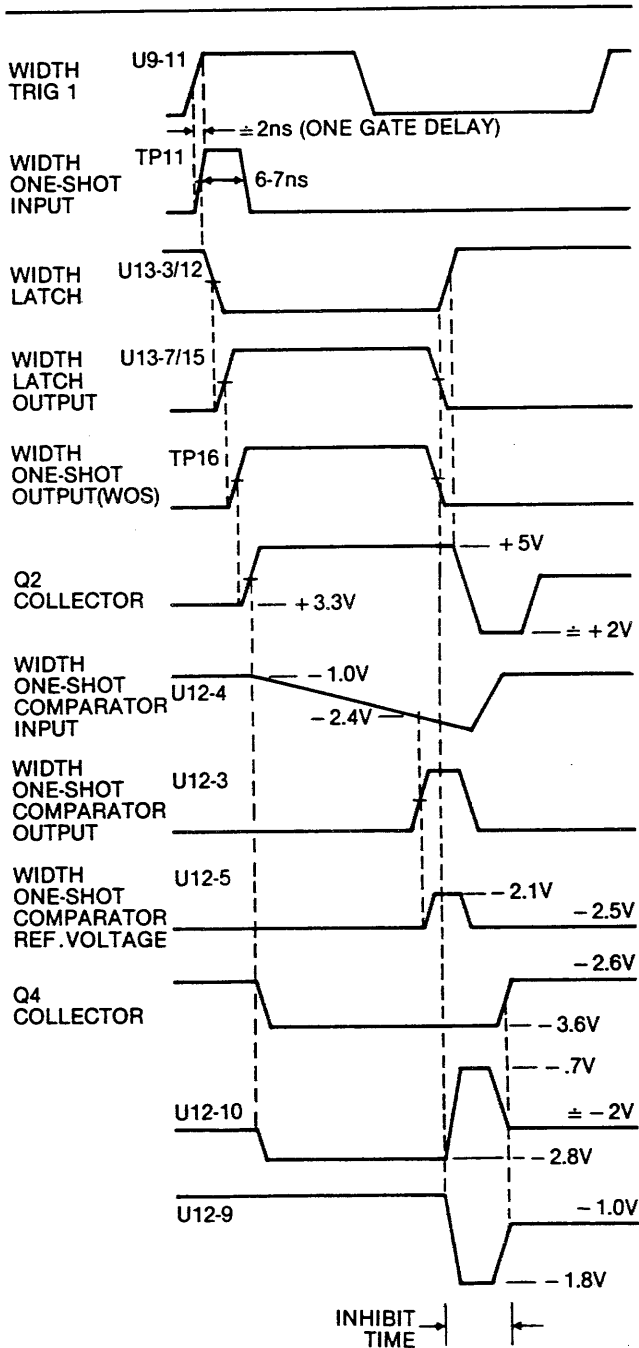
WIDTH TRIG 1
U9-11
≐ 2ns (ONE GATE DELAY)
WIDTH ONE-SHOT INPUT
TP11
6-7ns
WIDTH LATCH
U13-3/12
WIDTH LATCH OUTPUT
U13-7/15
WIDTH ONE-SHOT OUTPUT(WOS)
TP16
+ 5V
Q2 COLLECTOR
+ 3.3V
≐ + 2V
WIDTH ONE-SHOT COMPARATOR INPUT
U12-4
− 1.0V
− 2.4V
WIDTH ONE-SHOT COMPARATOR OUTPUT
U12-3
WIDTH ONE-SHOT COMPARATOR REF. VOLTAGE
U12-5
− 2.1V
− 2.5V
− 2.6V
Q4 COLLECTOR
− 3.6V
− .7V
U12-10
≐ − 2V
− 2.8V
U12-9
− 1.0V
− 1.8V
INHIBIT TIME